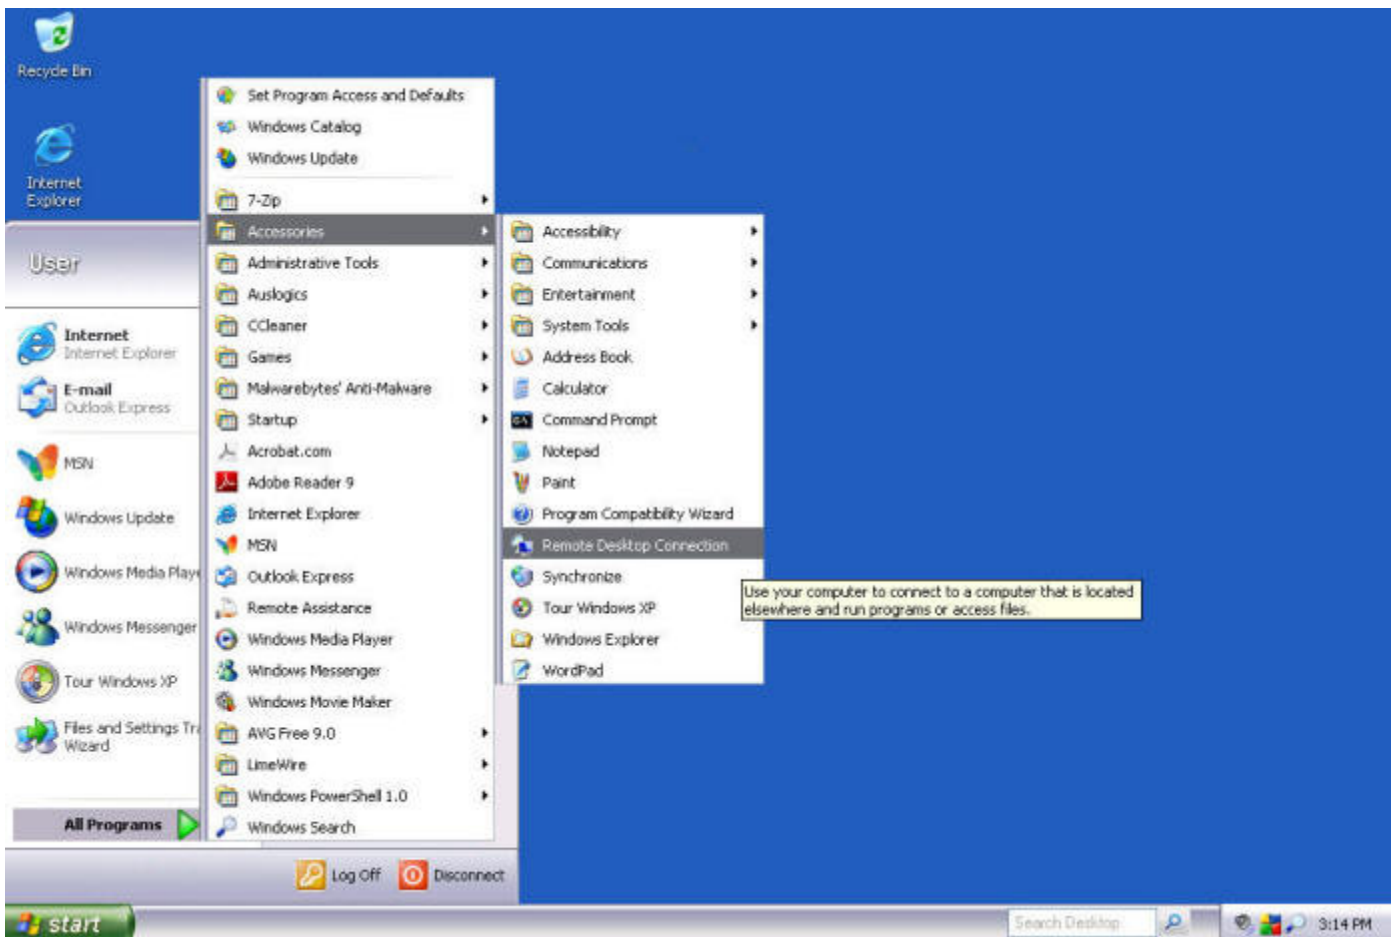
Recycle Bin

Internet Explorer

User

Internet
Internet Explorer

E-mail
Outlook Express

MSN

Windows Update

Windows Media Playe

Windows Messenger

Tour Windows XP

Files and Settings Tr
Wizard

All Programs

Set Program Access and Defaults
Windows Catalog
Windows Update
7-Zip
Accessories
Administrative Tools
Auslogics
CCleaner
Games
Malwarebytes' Anti-Malware
Startup
Acrobat.com
Adobe Reader 9
Internet Explorer
MSN
Outlook Express
Remote Assistance
Windows Media Player
Windows Messenger
Windows Movie Maker
AVG Free 9.0
LimeWire
Windows PowerShell 1.0
Windows Search

Accessibility
Communications
Entertainment
System Tools
Address Book
Calculator
Command Prompt
Notepad
Paint
Program Compatibility Wizard
Remote Desktop Connection
Synchronize
Tour Windows XP
Windows Explorer
WordPad

Use your computer to connect to a computer that is located elsewhere and run programs or access files.

Log Off
Disconnect

start

Search Desktop

3:14 PM